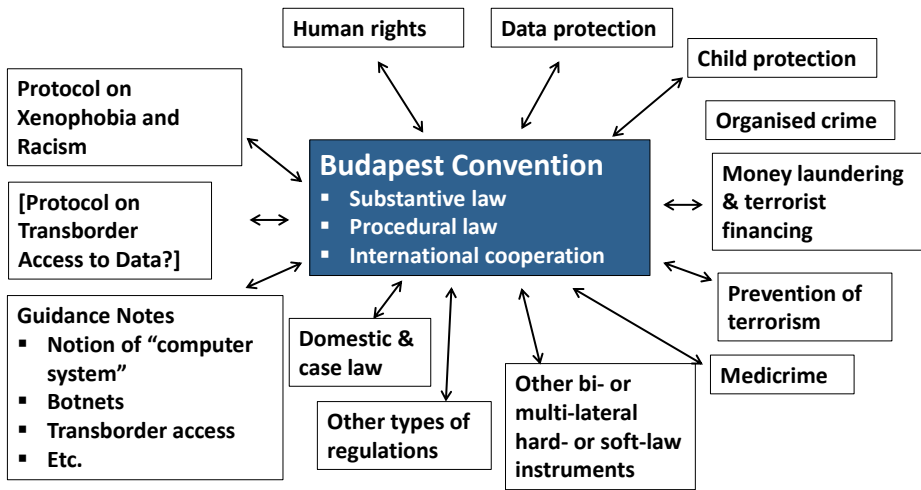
Human rights

Data protection

Child protection

Protocol on Xenophobia and Racism

Organised crime

Budapest Convention
- Substantive law
- Procedural law
- International cooperation

Money laundering & terrorist financing

[Protocol on Transborder Access to Data?]

Prevention of terrorism

Guidance Notes
- Notion of “computer system”
- Botnets
- Transborder access
- Etc.

Domestic & case law

Medicrime

Other bi- or multi-lateral hard- or soft-law instruments

Other types of regulations